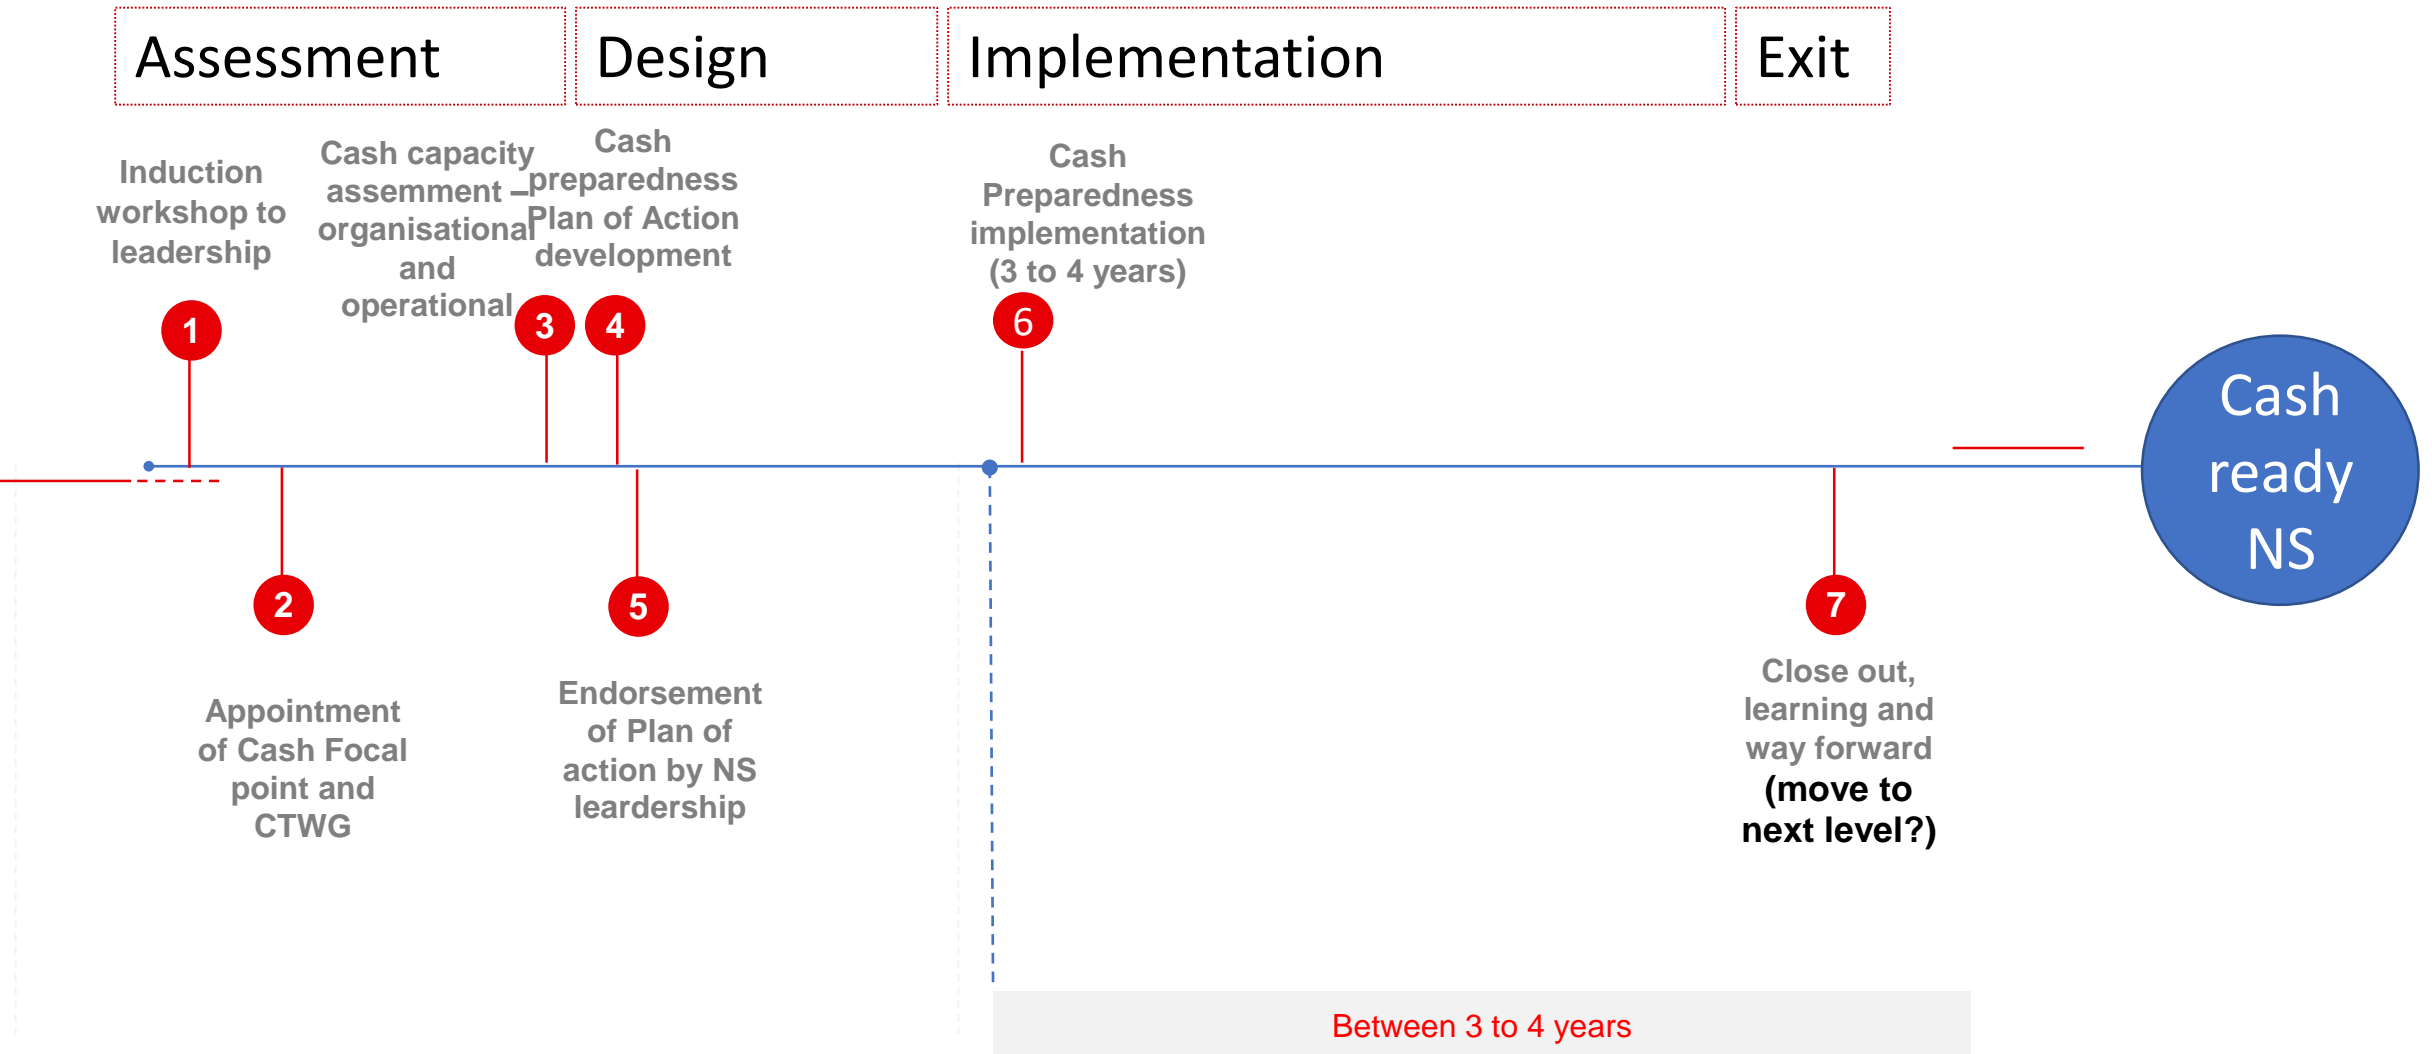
Assessment

Design

Implementation

Exit

Induction workshop to leadership

1

Cash capacity assessment – organisational and operational

3

Cash preparedness Plan of Action development

4

Cash Preparedness implementation (3 to 4 years)

6

Cash ready NS

2

Appointment of Cash Focal point and CTWG

5

Endorsement of Plan of action by NS leardership

7

Close out, learning and way forward (move to next level?)

Between 3 to 4 years